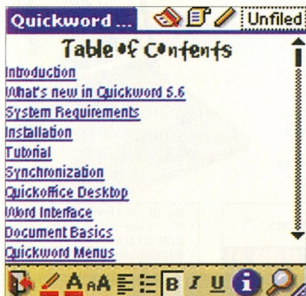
Quickword ...
Unfiled
Table of Contents
Introduction
What's new in Quickword 5.6
System Requirements
Installation
Tutorial
Synchronization
Quickoffice Desktop
Word Interface
Document Basics
Quickword Menus
B I U